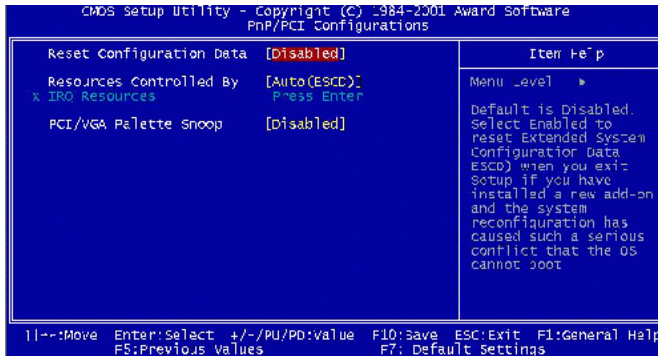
CMOS Setup Utility - Copyright (C) 1984-2001 Award Software
PnP/PCI Configurations

Reset Configuration Data [Disabled]

Resources Controlled By [Auto(ESCD)]
x IRQ Resources Press Enter

PCI/VGA Palette Snoop [Disabled]

Item Help

Menu Level ►

Default is Disabled. Select Enabled to reset Extended System Configuration Data ESCD) when you exit Setup if you have installed a new add-on and the system reconfiguration has caused such a serious conflict that the OS cannot boot

↑↓→←:Move Enter:Select +/-/PU/PD:Value F10:Save ESC:Exit F1:General Help
F5:Previous Values F7: Default Settings